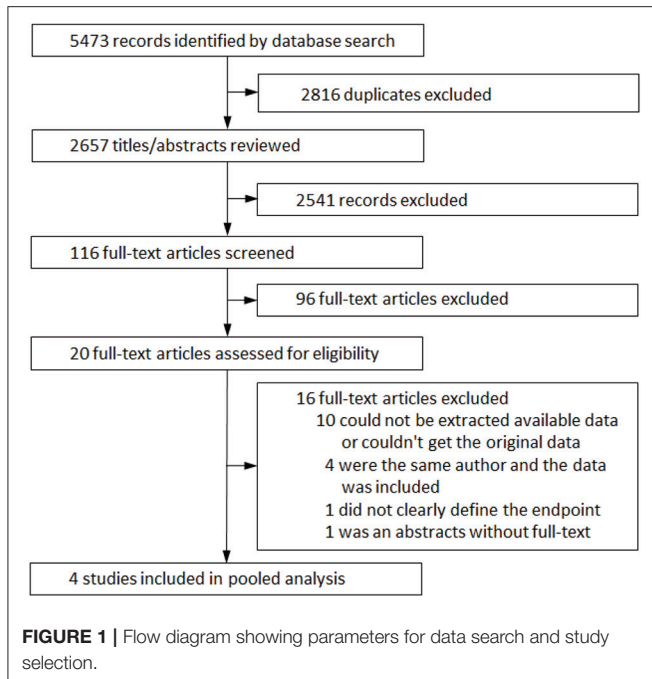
5473 records identified by database search

2816 duplicates excluded

2657 titles/abstracts reviewed

2541 records excluded

116 full-text articles screened

96 full-text articles excluded

20 full-text articles assessed for eligibility

16 full-text articles excluded
10 could not be extracted available data or couldn't get the original data
4 were the same author and the data was included
1 did not clearly define the endpoint
1 was an abstracts without full-text

4 studies included in pooled analysis

**FIGURE 1 |** Flow diagram showing parameters for data search and study selection.